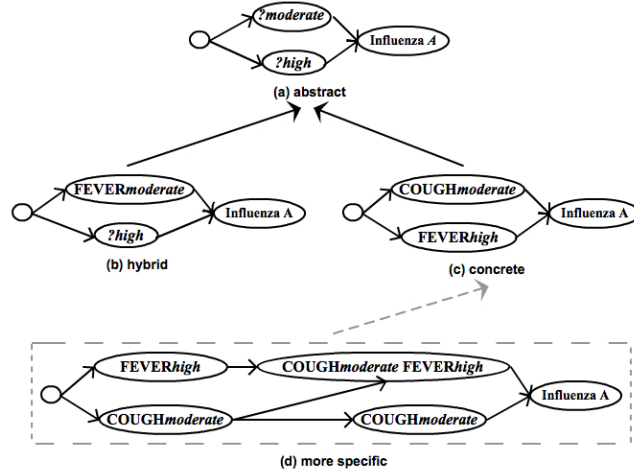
?moderate

?high

Influenza A

(a) abstract

FEVERmoderate

?high

Influenza A

(b) hybrid

COUGHmoderate

FEVERhigh

Influenza A

(c) concrete

FEVERhigh

COUGHmoderate FEVERhigh

COUGHmoderate

COUGHmoderate

Influenza A

(d) more specific